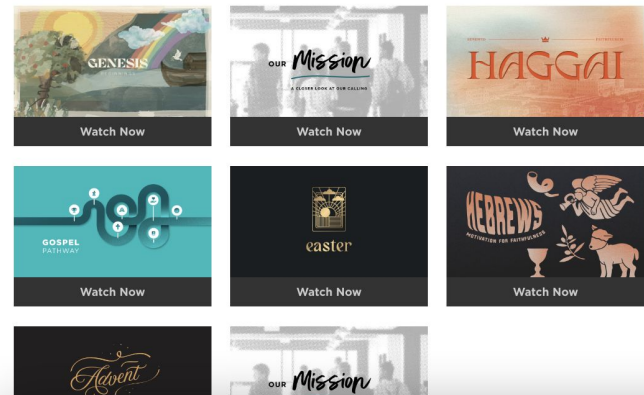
GENESIS

Watch Now

OUR Mission

A CLOSER LOOK AT OUR CALLING

Watch Now

HAGGAI

Watch Now

GOSPEL PATHWAY

Watch Now

easter

Watch Now

HEBREWS

MOTIVATION FOR FAITHFULNESS

Watch Now

Advent

OUR Mission